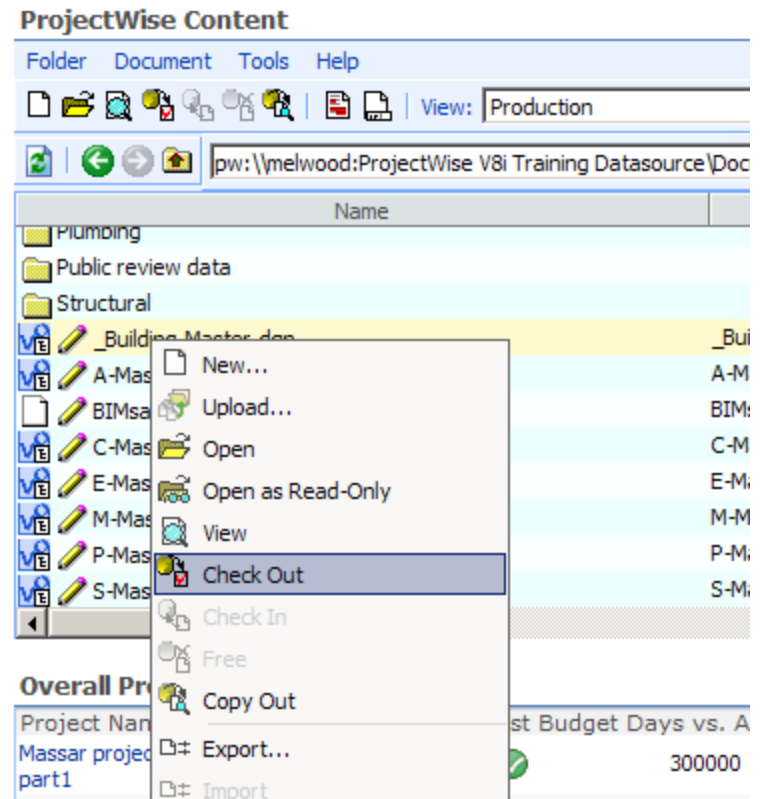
ProjectWise Content

Folder Document Tools Help

View: Production

pw:\\melwood:ProjectWise V8i Training Datasource\Doc

Name

Plumbing
Public review data
Structural
_Building Master.dgn _Bui
A-Mas A-M
BIMsa BIMs
C-Mas C-M
E-Mas E-Ma
M-Mas M-M
P-Mas P-Ma
S-Mas S-Ma

New...
Upload...
Open
Open as Read-Only
View
Check Out
Check In
Free
Copy Out
Export...
Import

Overall Pro

Project Nam st Budget Days vs. A

Massar projec part1 300000